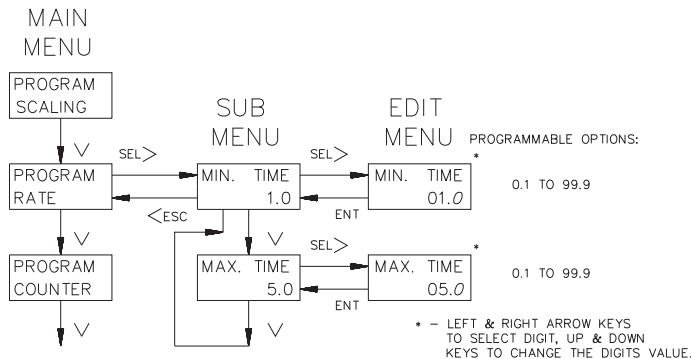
MAIN MENU

PROGRAM SCALING

V

PROGRAM RATE

V

PROGRAM COUNTER

V

SEL>

<ESC

SUB MENU

MIN. TIME 1.0

V

MAX. TIME 5.0

V

SEL>

ENT

SEL>

ENT

EDIT MENU

MIN. TIME 01.0

MAX. TIME 05.0

PROGRAMMABLE OPTIONS:

*

0.1 TO 99.9

*

0.1 TO 99.9

* – LEFT & RIGHT ARROW KEYS TO SELECT DIGIT, UP & DOWN KEYS TO CHANGE THE DIGITS VALUE.